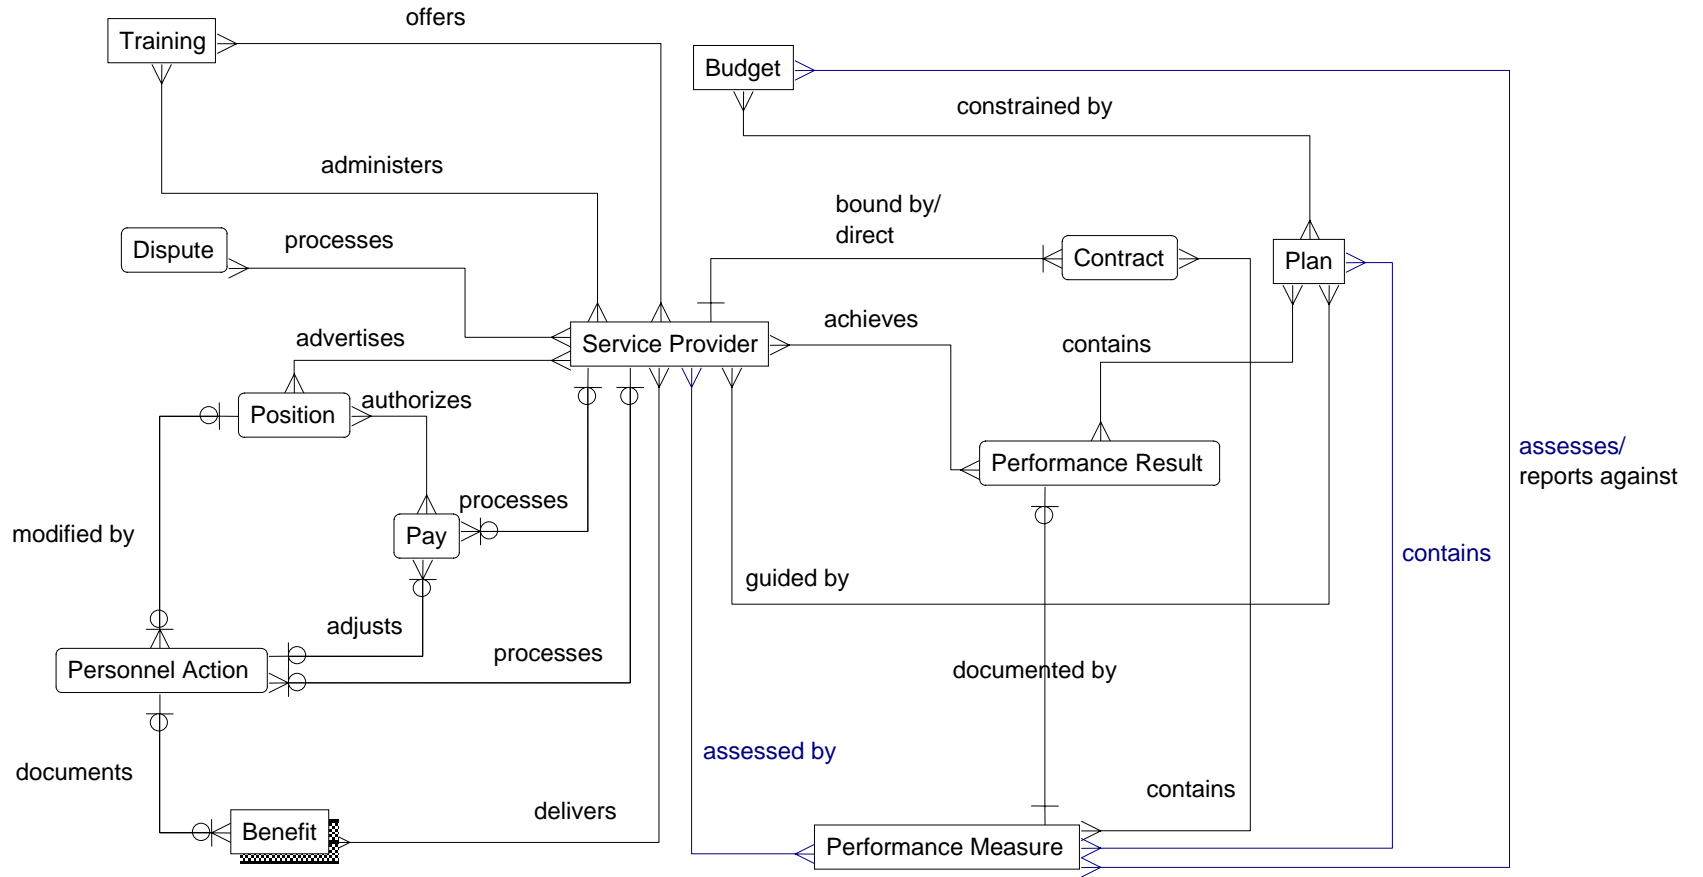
Training

offers

Budget

constrained by

administers

bound by/ direct

Dispute

processes

Contract

Plan

advertises

Service Provider

achieves

contains

Position

authorizes

assesses/ reports against

Performance Result

processes

Pay

modified by

contains

guided by

adjusts

processes

Personnel Action

documented by

documents

assessed by

contains

delivers

Benefit

Performance Measure